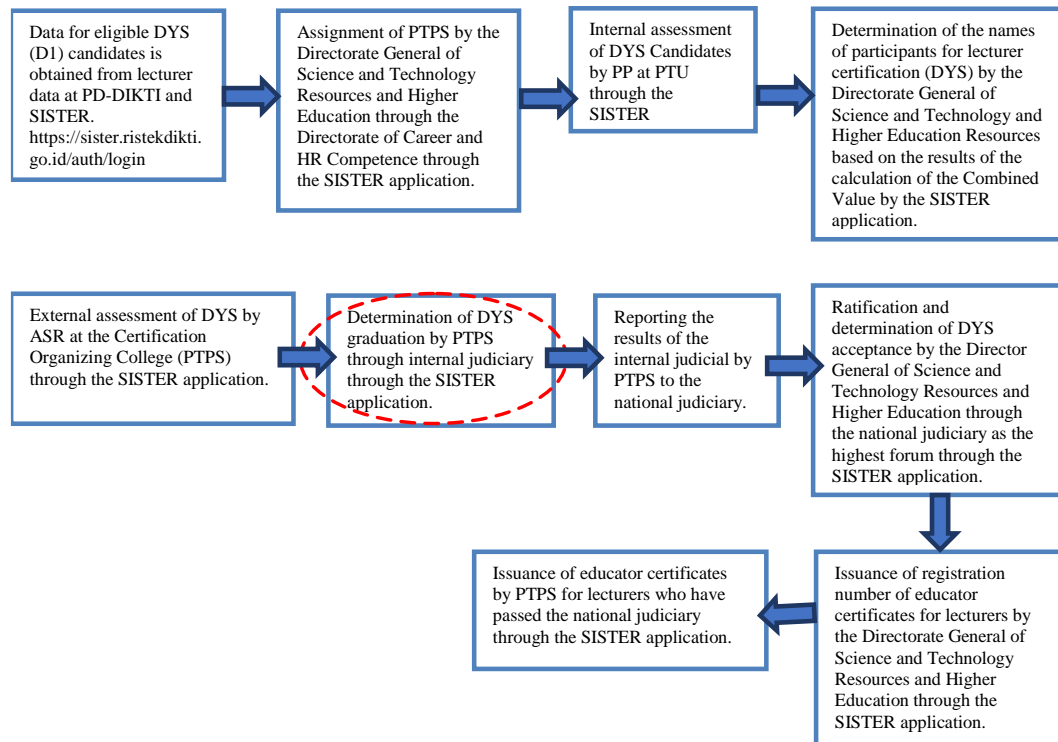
Data for eligible DYS (D1) candidates is obtained from lecturer data at PD-DIKTI and SISTER. https://sister.ristekdikti.go.id/auth/login

Assignment of PTPS by the Directorate General of Science and Technology Resources and Higher Education through the Directorate of Career and HR Competence through the SISTER application.

Internal assessment of DYS Candidates by PP at PTU through the SISTER

Determination of the names of participants for lecturer certification (DYS) by the Directorate General of Science and Technology and Higher Education Resources based on the results of the calculation of the Combined Value by the SISTER application.

External assessment of DYS by ASR at the Certification Organizing College (PTPS) through the SISTER application.

Determination of DYS graduation by PTPS through internal judiciary through the SISTER application.

Reporting the results of the internal judicial by PTPS to the national judiciary.

Ratification and determination of DYS acceptance by the Director General of Science and Technology Resources and Higher Education through the national judiciary as the highest forum through the SISTER application.

Issuance of registration number of educator certificates for lecturers by the Directorate General of Science and Technology Resources and Higher Education through the SISTER application.

Issuance of educator certificates by PTPS for lecturers who have passed the national judiciary through the SISTER application.